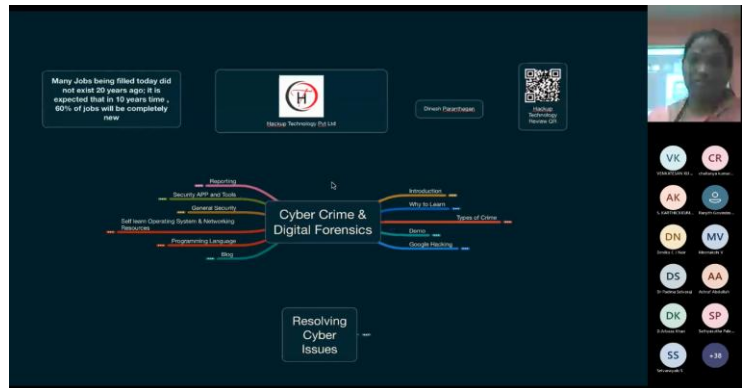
Many Jobs being filled today did not exist 20 years ago; it is expected that in 10 years time , 60% of jobs will be completely new

Hackup Technology Pvt Ltd

Dinesh Paramhagan

Hackup Technology Review QR

Cyber Crime & Digital Forensics

Reporting

Security APP and Tools

General Security

Self learn Operating System & Networking Resources

Programming Language

Blog

Introduction

Why to Learn

Types of Crime

Demo

Google Hacking

Resolving Cyber Issues

VK
VENKATESAN KU...

CR
chaitanya kumar...

AK
L KARTHICKKUM...

Ranjith Govinda...

DN
Devika L Nair

MV
Meenakshi V

DS
D Sadeep Selvaraj

AA
Ashraf Abdullah

DK
D Adeep Khan

SP
Sathyapriya Pala...

SS
Sathyapriya S

+38